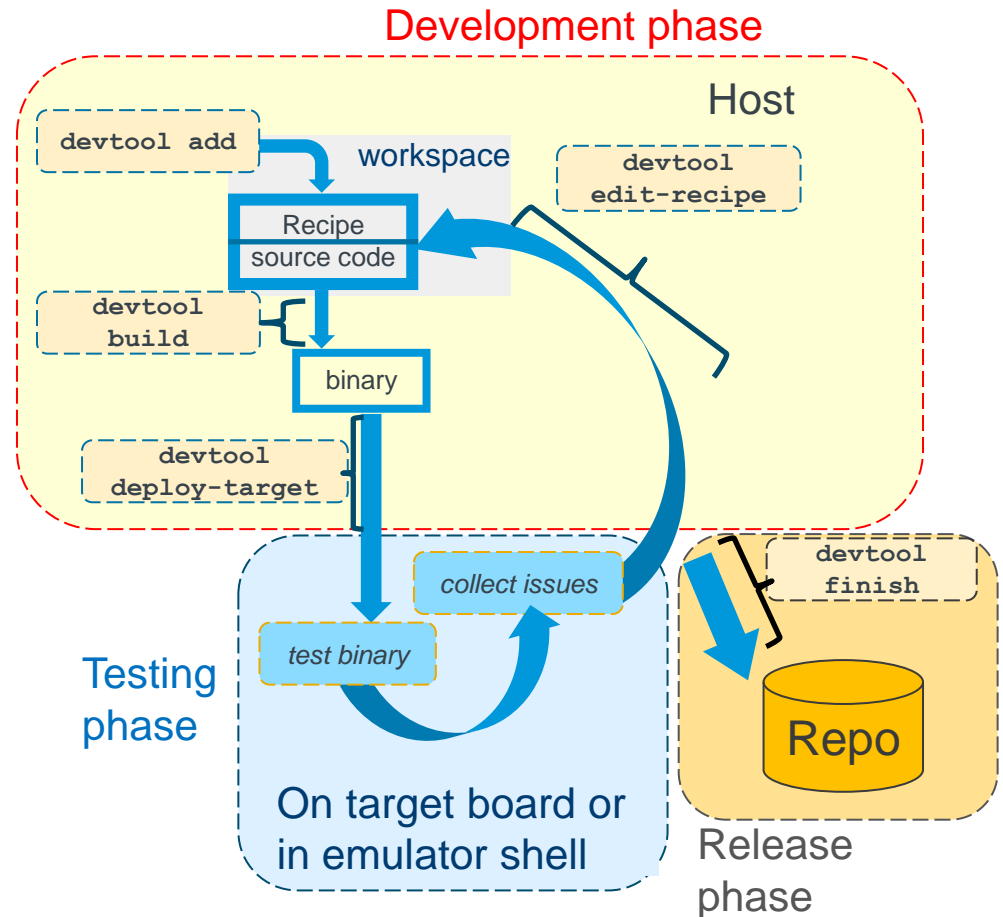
Development phase

Host

devtool add

workspace

devtool edit-recipe

Recipe
source code

devtool build

binary

devtool deploy-target

collect issues

test binary

Testing phase

On target board or in emulator shell

devtool finish

Repo

Release phase